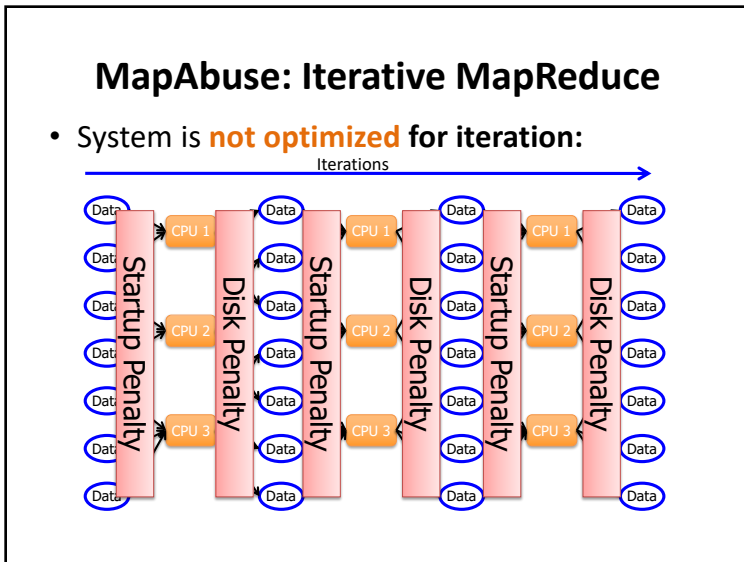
MapAbuse: Iterative MapReduce

• System is **not optimized** for iteration:

Iterations

Data
Data
Data
Data
Data
Data
Data

Startup Penalty

CPU 1
CPU 2
CPU 3

Disk Penalty

Data
Data
Data
Data
Data
Data
Data

Startup Penalty

CPU 1
CPU 2
CPU 3

Disk Penalty

Data
Data
Data
Data
Data
Data
Data

Startup Penalty

CPU 1
CPU 2
CPU 3

Disk Penalty

Data
Data
Data
Data
Data
Data
Data